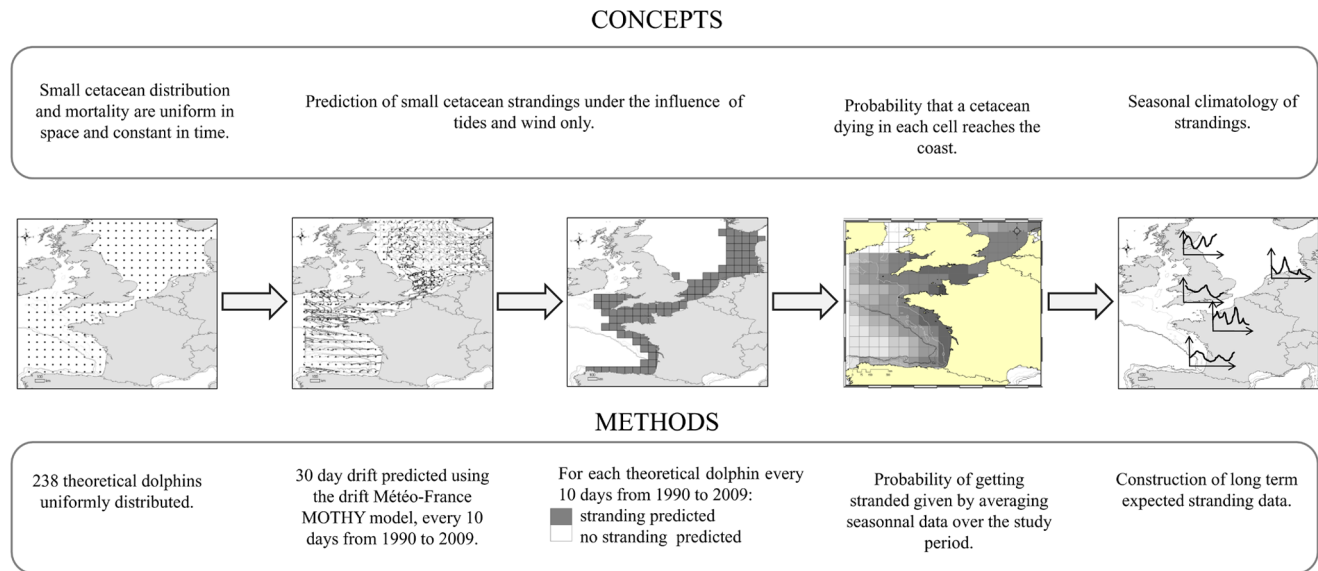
CONCEPTS

Small cetacean distribution and mortality are uniform in space and constant in time.

Prediction of small cetacean strandings under the influence of tides and wind only.

Probability that a cetacean dying in each cell reaches the coast.

Seasonal climatology of strandings.

METHODS

238 theoretical dolphins uniformly distributed.

30 day drift predicted using the drift Météo-France MOTHY model, every 10 days from 1990 to 2009.

For each theoretical dolphin every 10 days from 1990 to 2009:
stranding predicted
no stranding predicted

Probability of getting stranded given by averaging seasonnal data over the study period.

Construction of long term expected stranding data.